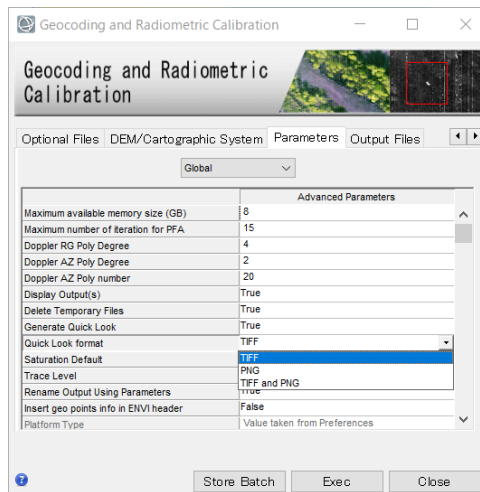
Geocoding and Radiometric Calibration

Geocoding and Radiometric Calibration

Optional Files | DEM/Cartographic System | Parameters | Output Files

Global

| | Advanced Parameters |
|---|---|
| Maximum available memory size (GB) | 8 |
| Maximum number of iteration for PFA | 15 |
| Doppler RG Poly Degree | 4 |
| Doppler AZ Poly Degree | 2 |
| Doppler AZ Poly number | 20 |
| Display Output(s) | True |
| Delete Temporary Files | True |
| Generate Quick Look | True |
| Quick Look format | TIFF |
| Saturation Default | TIFF |
| Trace Level | PNG |
| Rename Output Using Parameters | TIFF and PNG |
| Insert geo points info in ENVI header | False |
| Platform Type | Value taken from Preferences |

Store Batch | Exec | Close